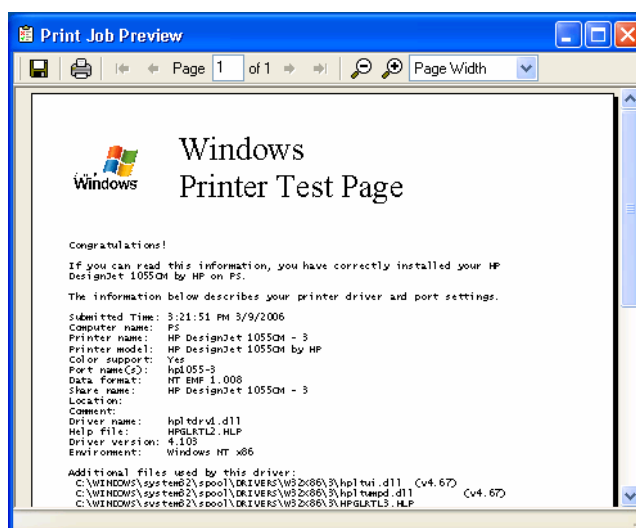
Print Job Preview

Page 1 of 1 Page Width

Windows

Windows
Printer Test Page

Congratulations!

If you can read this information, you have correctly installed your HP DesignJet 1055CM by HP on PS.

The information below describes your printer driver and port settings.

Submitted Time: 3:21:51 PM 3/9/2006
Computer name: PS
Printer name: HP DesignJet 1055CM - 3
Printer model: HP DesignJet 1055CM by HP
Color support: Yes
Port name(s): hp1055-3
Data format: NT EMF 1.008
Share name: HP DesignJet 1055CM - 3
Location:
Comment:
Driver name: hpltdrv1.dll
Help file: HPGLRTL2.HLP
Driver version: 4.103
Environment: Windows NT x86

Additional files used by this driver:
C:\WINDOWS\system32\spool\DRIVERS\W32X86\3\hpltui.dll (v4.67)
C:\WINDOWS\system32\spool\DRIVERS\W32X86\3\hpltwmpd.dll (v4.67)
C:\WINDOWS\system32\spool\DRIVERS\W32X86\3\HPGLRTL3.HLP